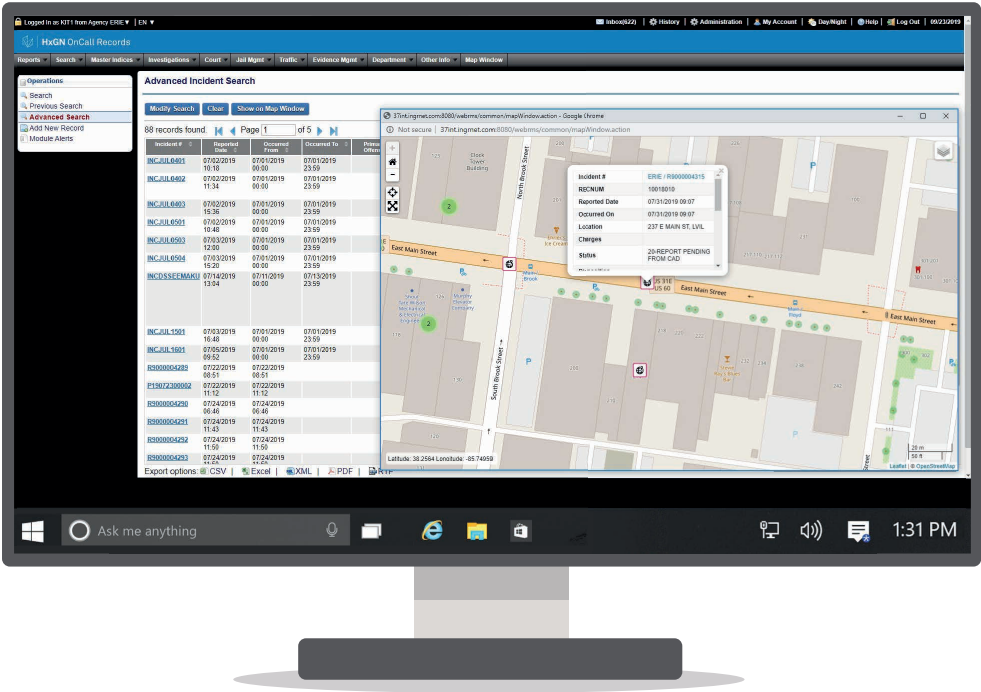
Logged in as KIT1 from Agency ERIE ▼ | EN ▼

Inbox(622) | History | Administration | My Account | Day/Night | Help | Log Out | 09/23/2019

HxGN OnCall Records

Reports | Search | Master Indices | Investigations | Court | Jail Mgmt | Traffic | Evidence Mgmt | Department | Other Info | Map Window

Operations
Search
Previous Search
Advanced Search
Add New Record
Module Alerts

Advanced Incident Search

Modify Search | Clear | Show on Map Window

88 records found. Page 1 of 5

| Incident # | Reported Date | Occurred From | Occurred To | Prima Offen |
|---|---|---|---|---|
| INCJUL0401 | 07/02/2019 10:18 | 07/01/2019 00:00 | 07/01/2019 23:59 | |
| INCJUL0402 | 07/02/2019 11:34 | 07/01/2019 00:00 | 07/01/2019 23:59 | |
| INCJUL0403 | 07/02/2019 15:36 | 07/01/2019 00:00 | 07/01/2019 23:59 | |
| INCJUL0501 | 07/02/2019 10:48 | 07/01/2019 00:00 | 07/01/2019 23:59 | |
| INCJUL0503 | 07/03/2019 12:00 | 07/01/2019 00:00 | 07/01/2019 23:59 | |
| INCJUL0504 | 07/03/2019 15:20 | 07/01/2019 00:00 | 07/01/2019 23:59 | |
| INCDSSEEMAKU | 07/14/2019 13:04 | 07/11/2019 00:00 | 07/13/2019 23:59 | |
| INCJUL1501 | 07/03/2019 16:48 | 07/01/2019 00:00 | 07/01/2019 23:59 | |
| INCJUL1601 | 07/05/2019 09:52 | 07/01/2019 00:00 | 07/01/2019 23:59 | |
| R9000004289 | 07/22/2019 08:51 | 07/22/2019 08:51 | | |
| P19072300002 | 07/22/2019 11:12 | 07/22/2019 11:12 | | |
| R9000004290 | 07/24/2019 06:46 | 07/24/2019 06:46 | | |
| R9000004291 | 07/24/2019 11:43 | 07/24/2019 11:43 | | |
| R9000004292 | 07/24/2019 11:50 | 07/24/2019 11:50 | | |
| R9000004293 | 07/24/2019 | 07/24/2019 | | |

Export options: CSV | Excel | XML | PDF | RTF

37int.ingmet.com8080/webrms/common/mapWindow.action - Google Chrome
Not secure | 37int.ingmet.com8080/webrms/common/mapWindow.action

| Incident # | ERIE / R9000004315 |
|---|---|
| RECNUM | 10018010 |
| Reported Date | 07/31/2019 09:07 |
| Ocurred On | 07/31/2019 09:07 |
| Location | 237 E MAIN ST, LVIL |
| Charges | |
| Status | 20-REPORT PENDING FROM CAD |

North Brook Street
South Brook Street
East Main Street
East Main Street
East Main Street
US 310
US 60
Clock Tower Building
2
2
Murphy Ocrade Company
Latitude: 38.2564 Longitude: -85.74958
20 m
50 ft
Leaflet | © OpenStreetMap

Ask me anything
1:31 PM